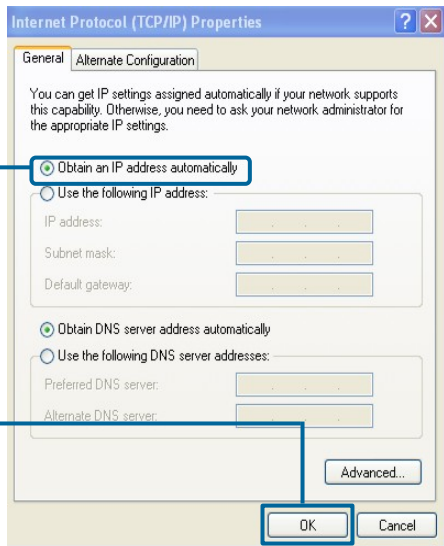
Internet Protocol (TCP/IP) Properties

General | Alternate Configuration

You can get IP settings assigned automatically if your network supports this capability. Otherwise, you need to ask your network administrator for the appropriate IP settings.

Obtain an IP address automatically
Use the following IP address:
IP address:
Subnet mask:
Default gateway:

Obtain DNS server address automatically
Use the following DNS server addresses:
Preferred DNS server:
Alternate DNS server:

Advanced...

OK
Cancel